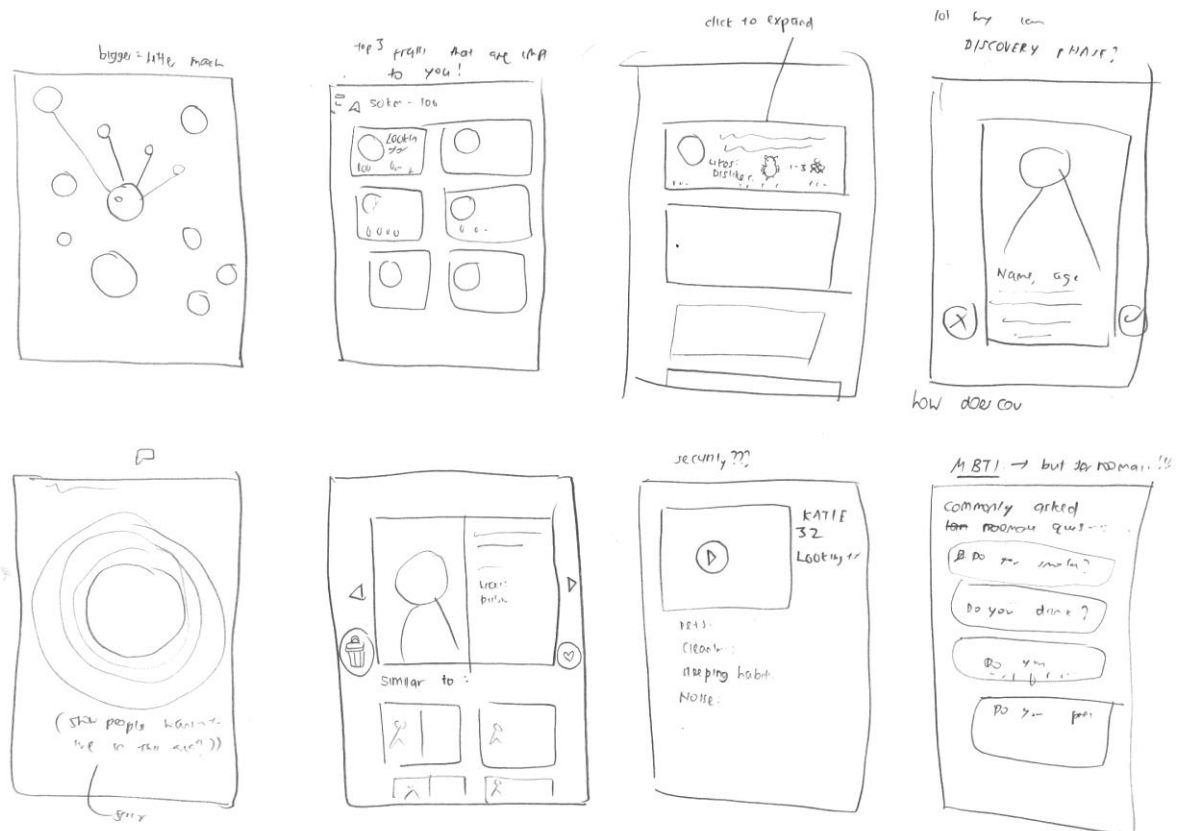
bigger = little match

top 3 profiles that are imp to you!

sort - loc

Looking for

loc

click to expand

Likes:
Dislikes:

1-3

lol try team
DISCOVERY PHASE?

Name, age

how does cou

(show people looking to live in the area?)

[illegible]

Likes:
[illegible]

Similar to:

security???

KATIE
32
Looking for

Pets:
Cleanliness:
Sleeping habits:
Noise:

MBTI → but for roommates!!

Commonly asked ~~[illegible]~~ roommate questions

Do you smoke?

Do you drink?

Do you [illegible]

Do you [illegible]